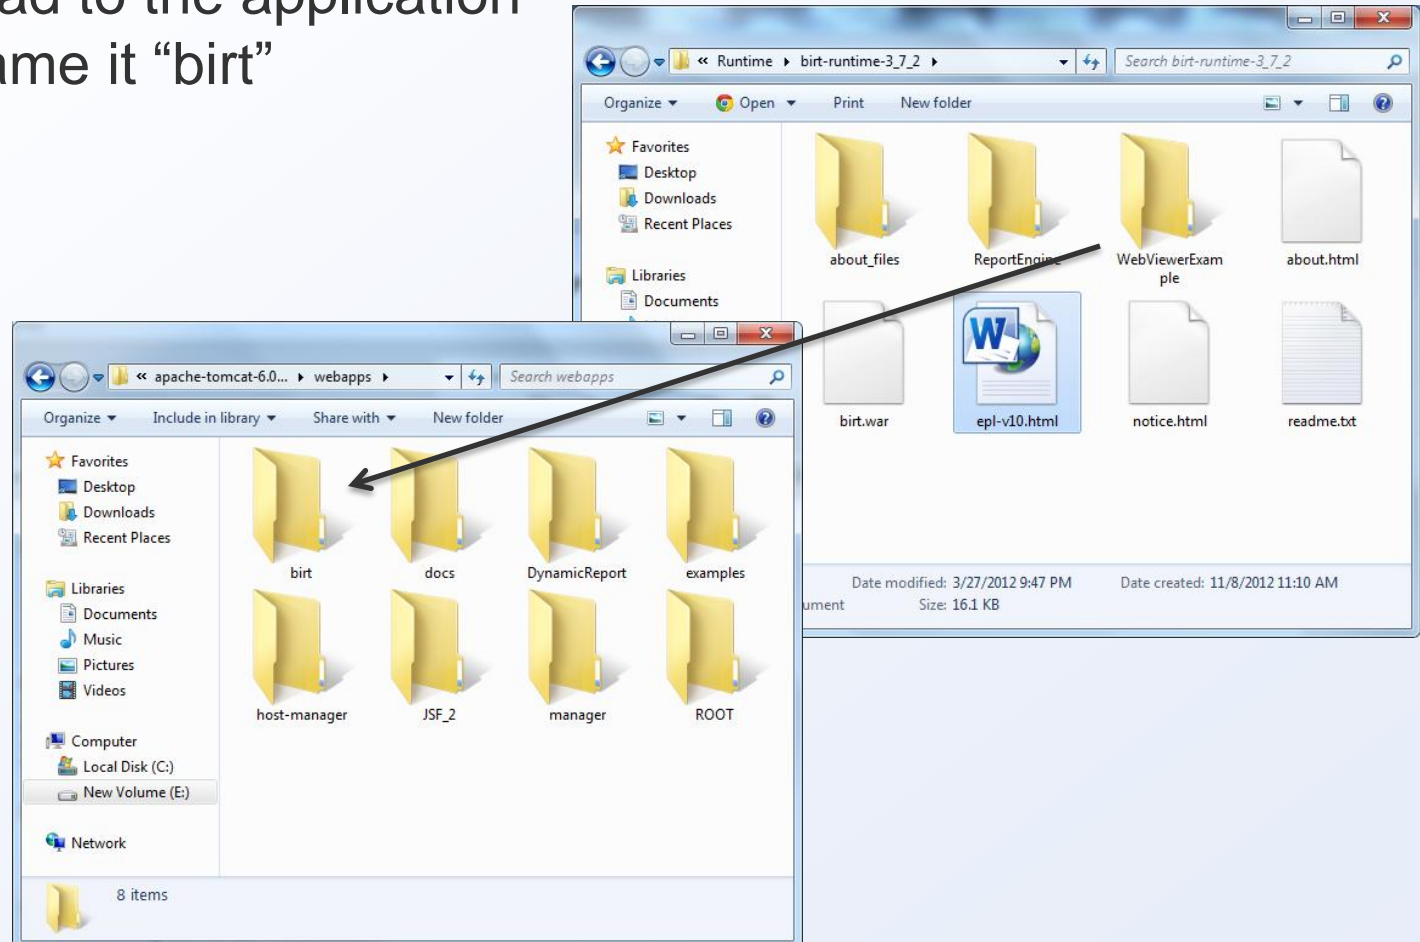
ad to the application
me it "birt"

« Runtime ▸ birt-runtime-3_7_2 ▸
Search birt-runtime-3_7_2
Organize ▾ Open ▾ Print New folder
Favorites
Desktop
Downloads
Recent Places
Libraries
Documents
about_files
ReportEngine
WebViewerExample
about.html
birt.war
epl-v10.html
notice.html
readme.txt
Date modified: 3/27/2012 9:47 PM
Date created: 11/8/2012 11:10 AM
ument
Size: 16.1 KB

« apache-tomcat-6.0... ▸ webapps ▸
Search webapps
Organize ▾ Include in library ▾ Share with ▾ New folder
Favorites
Desktop
Downloads
Recent Places
Libraries
Documents
Music
Pictures
Videos
Computer
Local Disk (C:)
New Volume (E:)
Network
birt
docs
DynamicReport
examples
host-manager
JSF_2
manager
ROOT
8 items